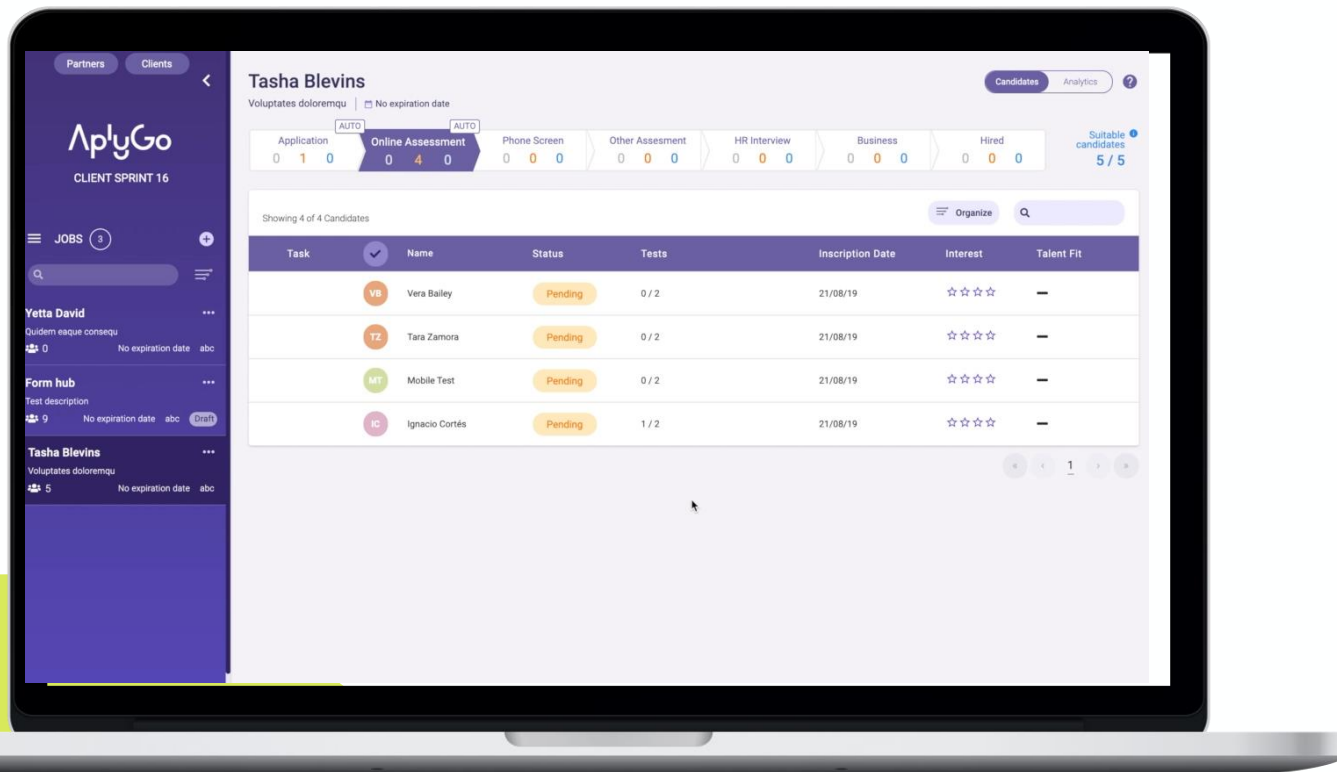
Partners Clients

<

AplyGo

CLIENT SPRINT 16

JOBS 3

Yetta David
Quidem eaque consequ
0 No expiration date abc

Form hub
Test description
9 No expiration date abc Draft

Tasha Blevins
Voluptates doloremqu
5 No expiration date abc

Tasha Blevins
Voluptates doloremqu | No expiration date

Candidates Analytics ?

AUTO AUTO
Application 0 1 0
Online Assessment 0 4 0
Phone Screen 0 0 0
Other Assesment 0 0 0
HR Interview 0 0 0
Business 0 0 0
Hired 0 0 0
Suitable candidates 5 / 5

Showing 4 of 4 Candidates

Organize

| Task | | Name | Status | Tests | Inscription Date | Interest | Talent Fit |
|---|---|---|---|---|---|---|---|
| | VB | Vera Bailey | Pending | 0 / 2 | 21/08/19 | ☆☆☆☆ | — |
| | TZ | Tara Zamora | Pending | 0 / 2 | 21/08/19 | ☆☆☆☆ | — |
| | MT | Mobile Test | Pending | 0 / 2 | 21/08/19 | ☆☆☆☆ | — |
| | IC | Ignacio Cortés | Pending | 1 / 2 | 21/08/19 | ☆☆☆☆ | — |

1